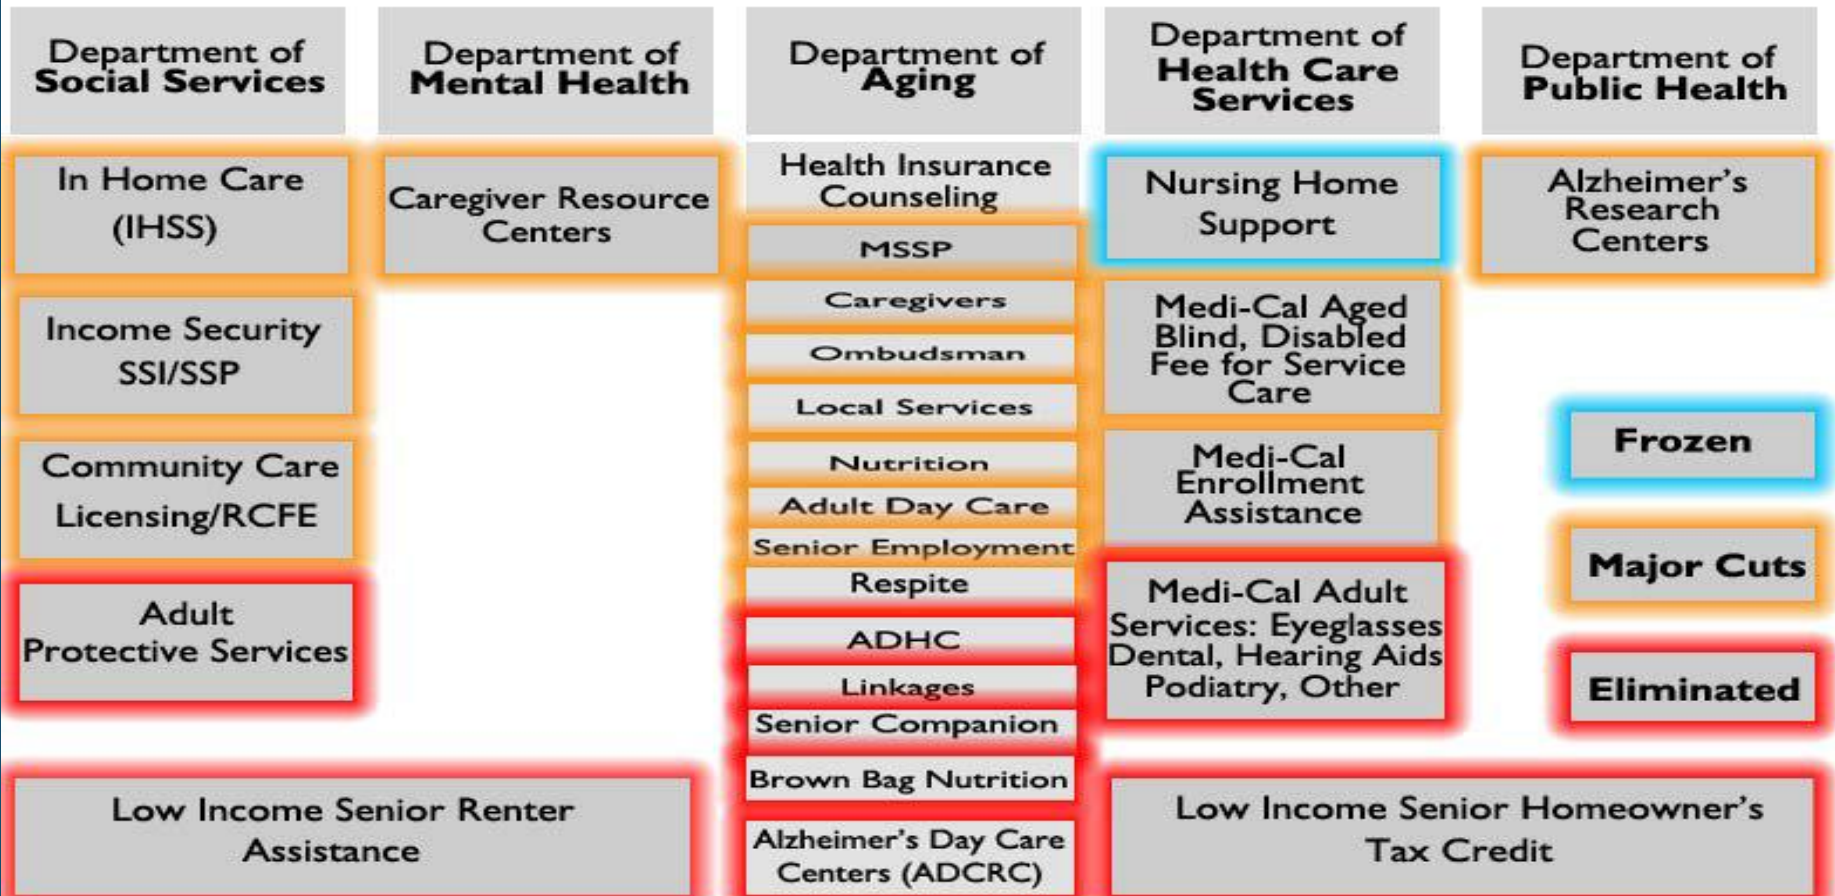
Department of Social Services

Department of Mental Health

Department of Aging

Department of Health Care Services

Department of Public Health

In Home Care (IHSS)

Caregiver Resource Centers

Health Insurance Counseling

Nursing Home Support

Alzheimer's Research Centers

MSSP

Caregivers

Income Security SSI/SSP

Medi-Cal Aged Blind, Disabled Fee for Service Care

Ombudsman

Local Services

Frozen

Community Care Licensing/RCFE

Nutrition

Medi-Cal Enrollment Assistance

Adult Day Care

Senior Employment

Major Cuts

Respite

Adult Protective Services

Medi-Cal Adult Services: Eyeglasses Dental, Hearing Aids Podiatry, Other

ADHC

Linkages

Eliminated

Senior Companion

Brown Bag Nutrition

Low Income Senior Renter Assistance

Alzheimer's Day Care Centers (ADCRC)

Low Income Senior Homeowner's Tax Credit